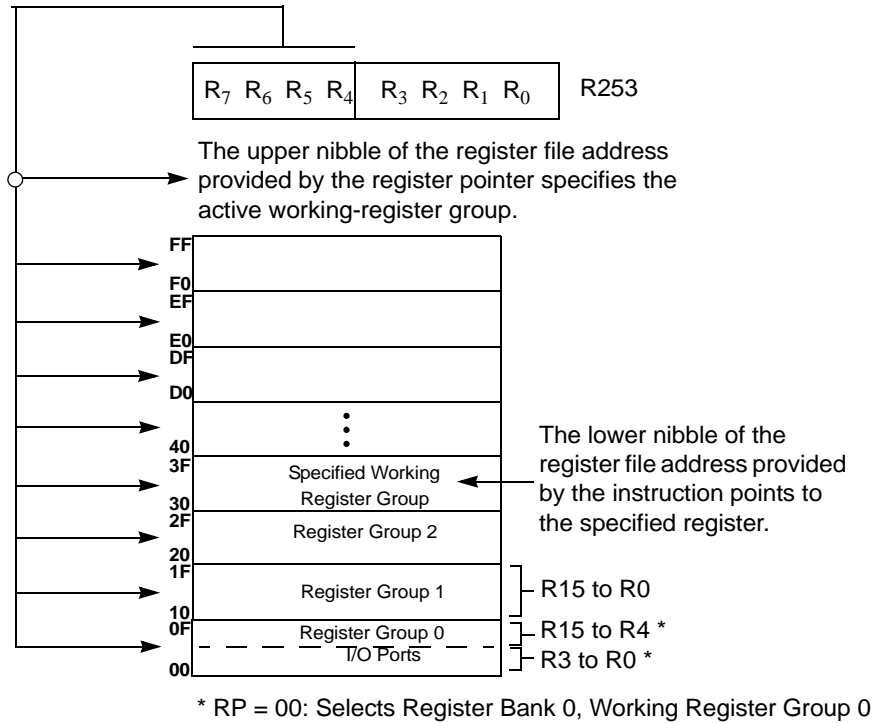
$R_7$ $R_6$ $R_5$ $R_4$ $R_3$ $R_2$ $R_1$ $R_0$ R253

The upper nibble of the register file address provided by the register pointer specifies the active working-register group.

FF
F0
EF
E0
DF
D0
40
3F
Specified Working Register Group
30
2F
Register Group 2
20
1F
Register Group 1
10
0F
Register Group 0
I/O Ports
00

The lower nibble of the register file address provided by the instruction points to the specified register.

R15 to R0
R15 to R4 *
R3 to R0 *

* RP = 00: Selects Register Bank 0, Working Register Group 0